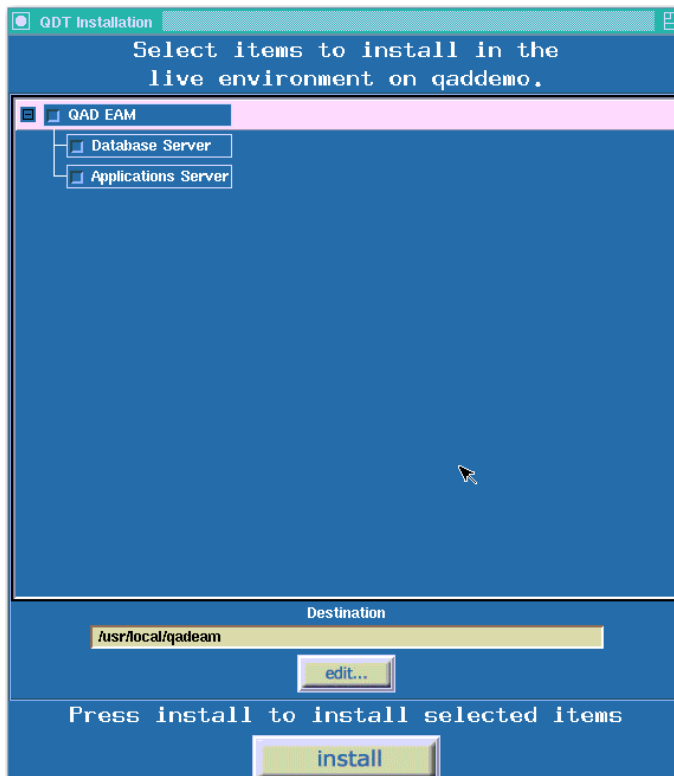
QDT Installation

Select items to install in the live environment on qaddemo.

QAD EAM

Database Server

Applications Server

Destination

/usr/local/qadeam

edit...

Press install to install selected items

install